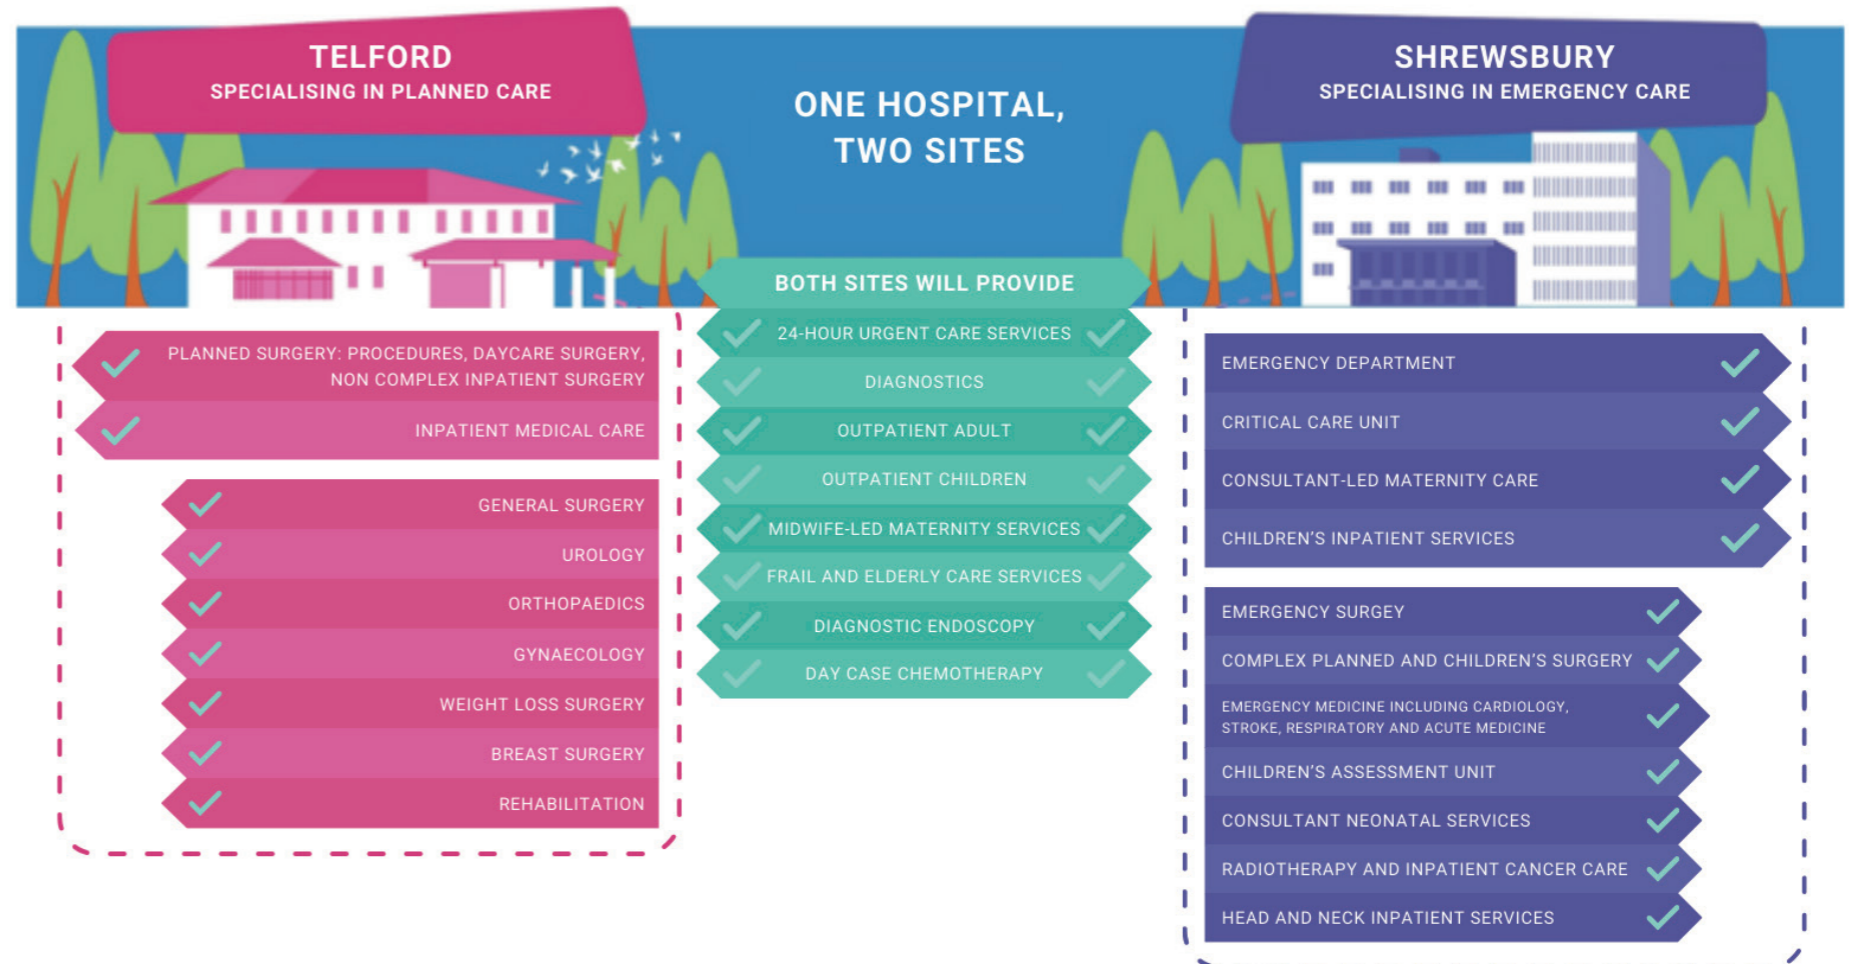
TELFORD
SPECIALISING IN PLANNED CARE

ONE HOSPITAL, TWO SITES

SHREWSBURY
SPECIALISING IN EMERGENCY CARE

PLANNED SURGERY: PROCEDURES, DAYCARE SURGERY, NON COMPLEX INPATIENT SURGERY
INPATIENT MEDICAL CARE

GENERAL SURGERY
UROLOGY
ORTHOPAEDICS
GYNAECOLOGY
WEIGHT LOSS SURGERY
BREAST SURGERY
REHABILITATION

BOTH SITES WILL PROVIDE
24-HOUR URGENT CARE SERVICES
DIAGNOSTICS
OUTPATIENT ADULT
OUTPATIENT CHILDREN
MIDWIFE-LED MATERNITY SERVICES
FRAIL AND ELDERLY CARE SERVICES
DIAGNOSTIC ENDOSCOPY
DAY CASE CHEMOTHERAPY

EMERGENCY DEPARTMENT
CRITICAL CARE UNIT
CONSULTANT-LED MATERNITY CARE
CHILDREN'S INPATIENT SERVICES

EMERGENCY SURGEY
COMPLEX PLANNED AND CHILDREN'S SURGERY
EMERGENCY MEDICINE INCLUDING CARDIOLOGY, STROKE, RESPIRATORY AND ACUTE MEDICINE
CHILDREN'S ASSESSMENT UNIT
CONSULTANT NEONATAL SERVICES
RADIOTHERAPY AND INPATIENT CANCER CARE
HEAD AND NECK INPATIENT SERVICES